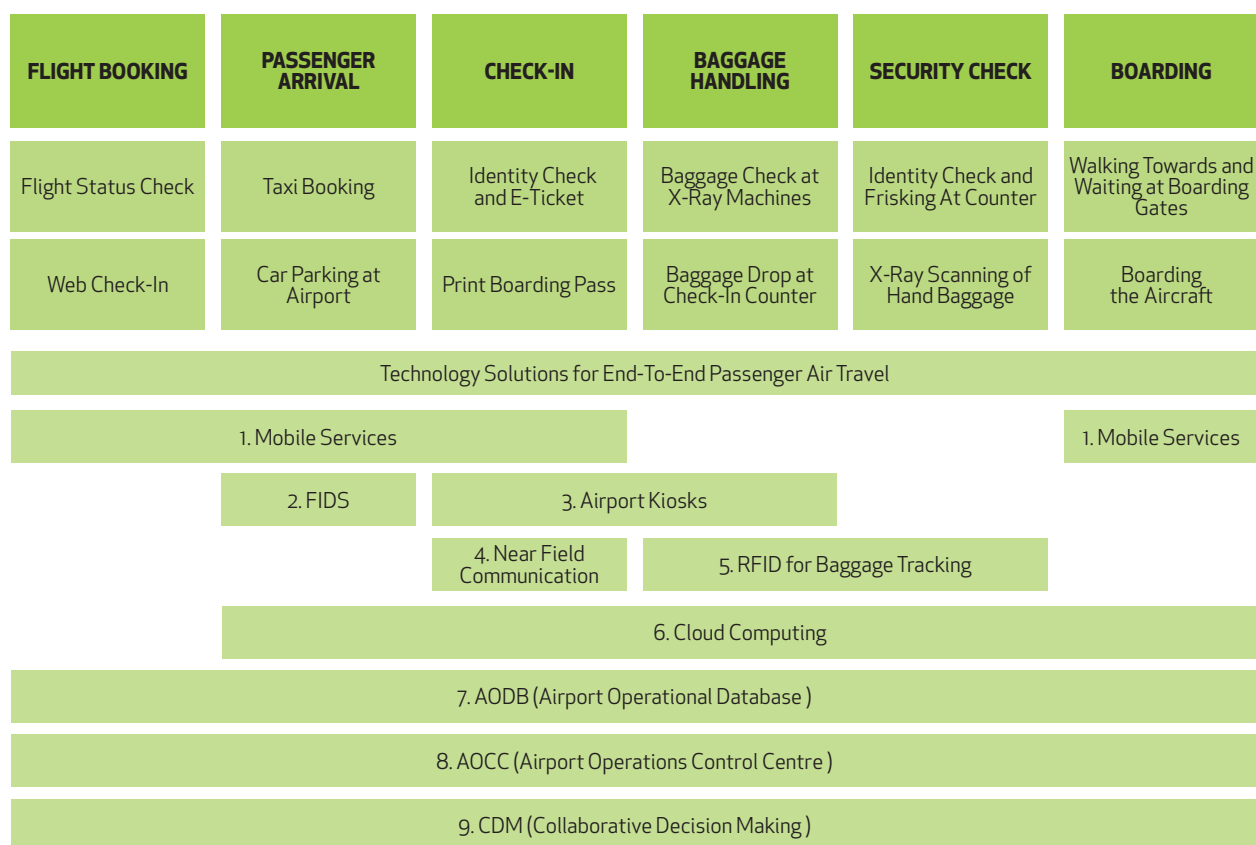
| FLIGHT BOOKING | PASSENGER ARRIVAL | CHECK-IN | BAGGAGE HANDLING | SECURITY CHECK | BOARDING |
|---|---|---|---|---|---|
| Flight Status Check | Taxi Booking | Identity Check and E-Ticket | Baggage Check at X-Ray Machines | Identity Check and Frisking At Counter | Walking Towards and Waiting at Boarding Gates |
| Web Check-In | Car Parking at Airport | Print Boarding Pass | Baggage Drop at Check-In Counter | X-Ray Scanning of Hand Baggage | Boarding the Aircraft |

Technology Solutions for End-To-End Passenger Air Travel

1. Mobile Services

1. Mobile Services

2. FIDS

3. Airport Kiosks

4. Near Field Communication

5. RFID for Baggage Tracking

6. Cloud Computing

7. AODB (Airport Operational Database )

8. AOCC (Airport Operations Control Centre )

9. CDM (Collaborative Decision Making )